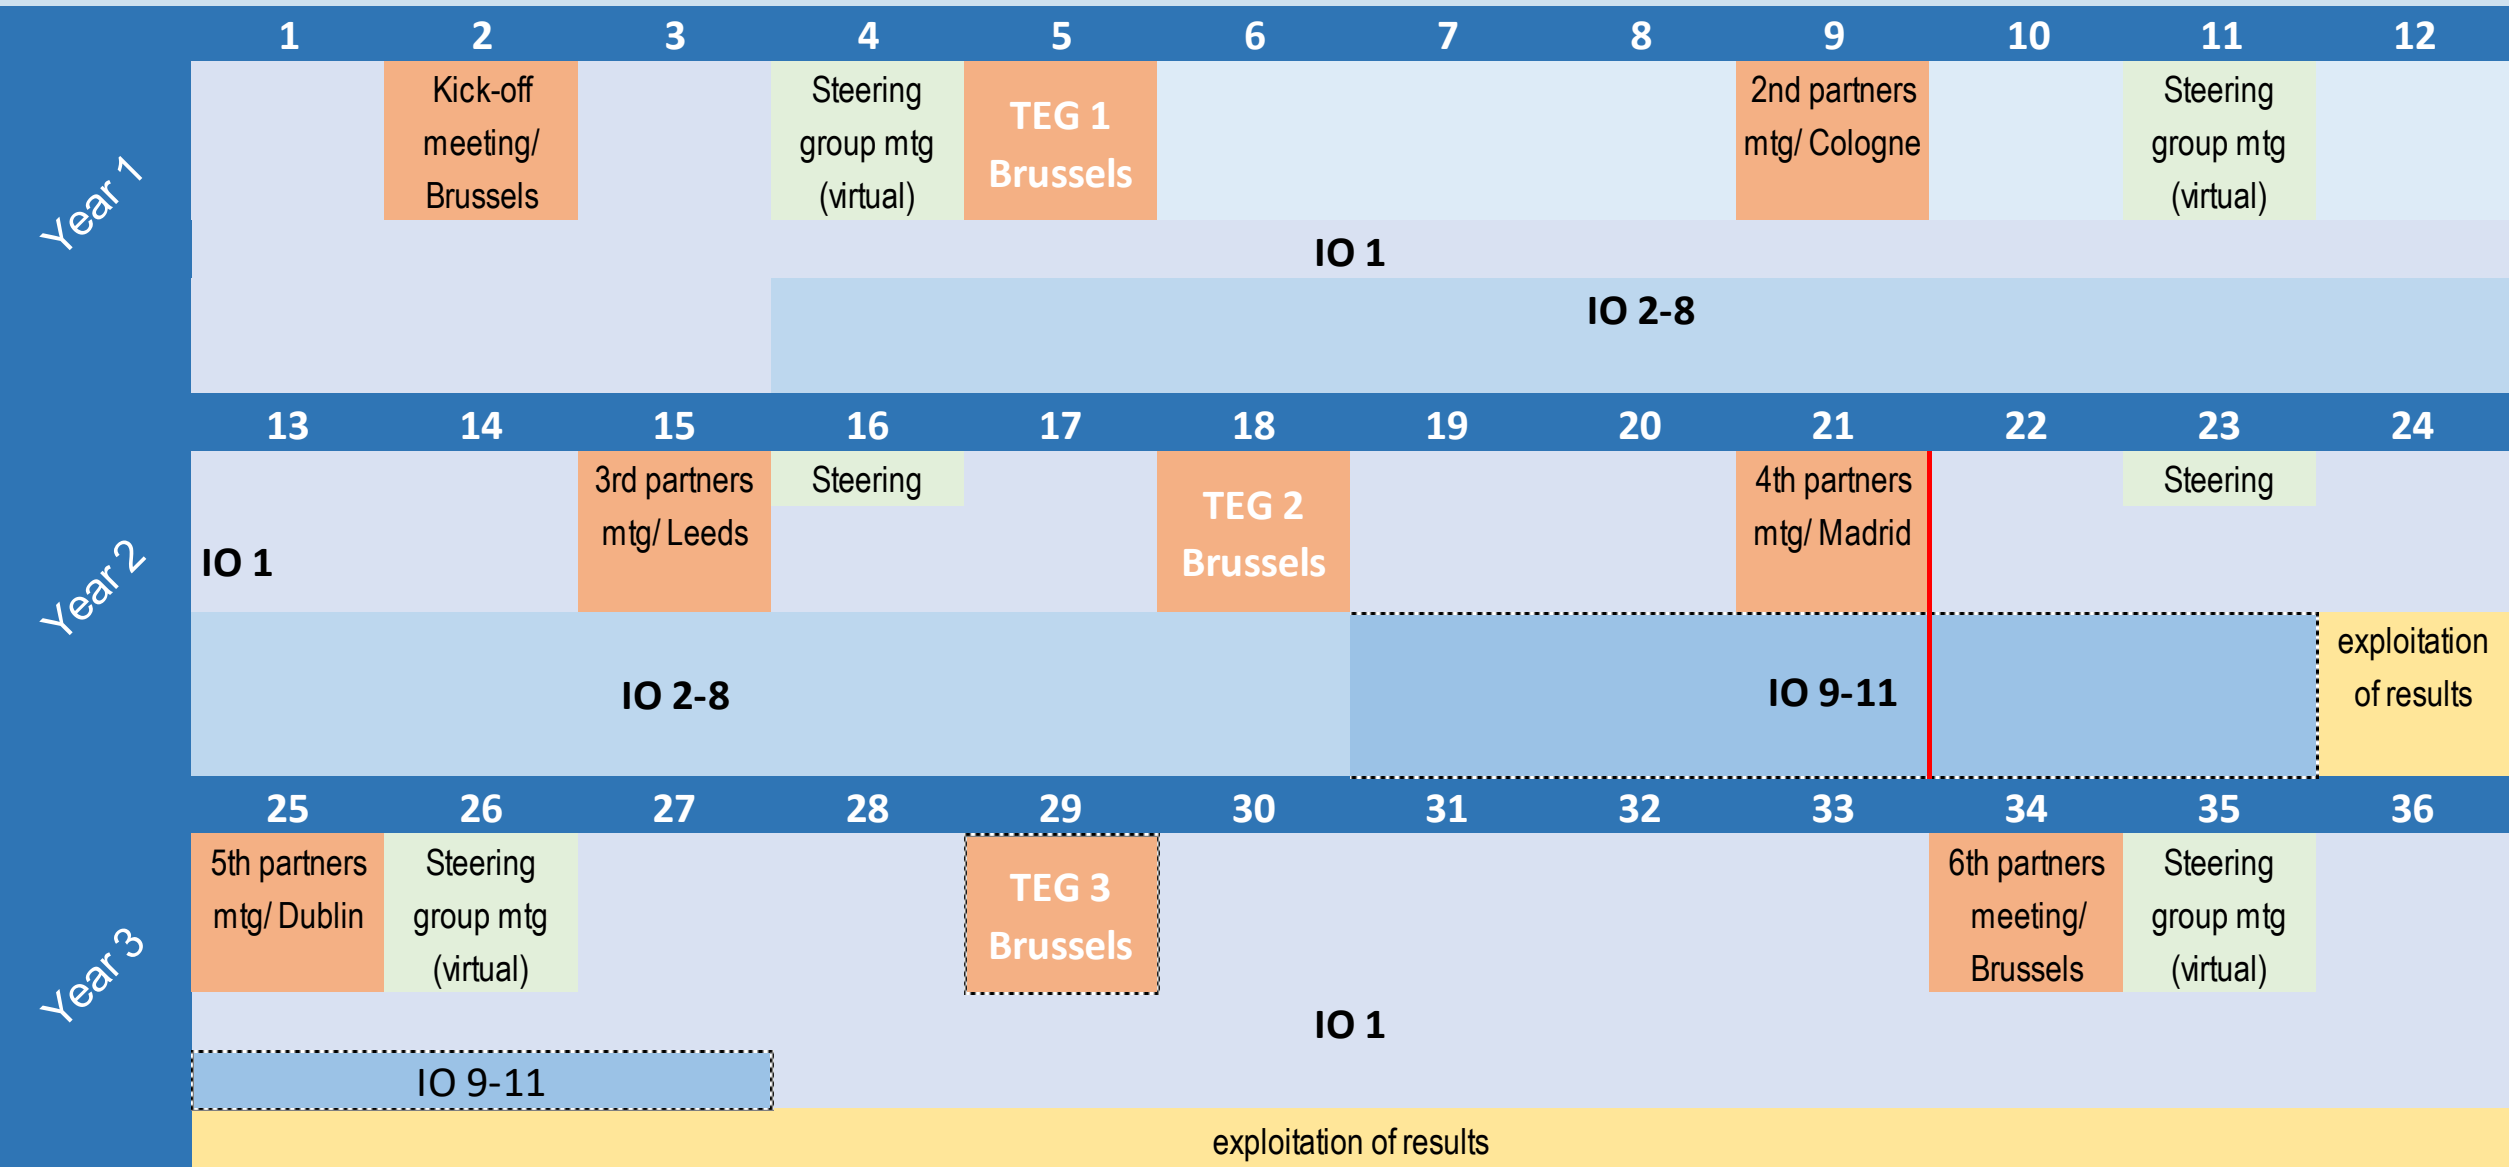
Year 1

| 1 | 2 | 3 | 4 | 5 | 6 | 7 | 8 | 9 | 10 | 11 | 12 |
|---|---|---|---|---|---|---|---|---|---|---|---|
| | Kick-off meeting/ Brussels | | Steering group mtg (virtual) | TEG 1 Brussels | | | | 2nd partners mtg/ Cologne | | Steering group mtg (virtual) | |

IO 1

IO 2-8

Year 2

| 13 | 14 | 15 | 16 | 17 | 18 | 19 | 20 | 21 | 22 | 23 | 24 |
|---|---|---|---|---|---|---|---|---|---|---|---|
| | | 3rd partners mtg/ Leeds | Steering | | TEG 2 Brussels | | | 4th partners mtg/ Madrid | | Steering | |

IO 1

IO 2-8

IO 9-11

exploitation of results

Year 3

| 25 | 26 | 27 | 28 | 29 | 30 | 31 | 32 | 33 | 34 | 35 | 36 |
|---|---|---|---|---|---|---|---|---|---|---|---|
| 5th partners mtg/ Dublin | Steering group mtg (virtual) | | | TEG 3 Brussels | | | | | 6th partners meeting/ Brussels | Steering group mtg (virtual) | |

IO 1

IO 9-11

exploitation of results